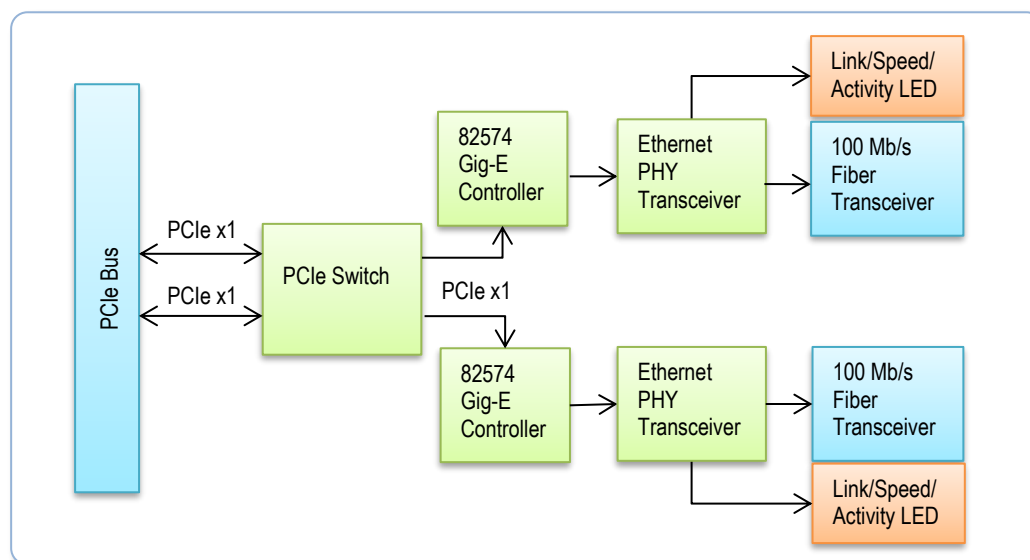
PCIe Bus

PCIe x1

PCIe x1

PCIe Switch

PCIe x1

82574 Gig-E Controller

Ethernet PHY Transceiver

Link/Speed/ Activity LED

100 Mb/s Fiber Transceiver

82574 Gig-E Controller

Ethernet PHY Transceiver

100 Mb/s Fiber Transceiver

Link/Speed/ Activity LED